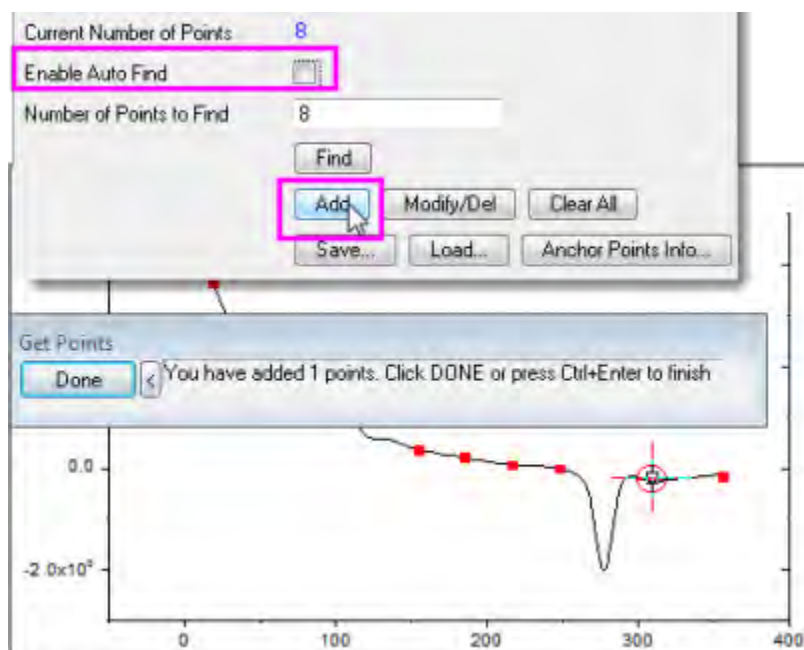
Current Number of Points 8

Enable Auto Find

Number of Points to Find 8

Find

Add

Modify/Del

Clear All

Save...

Load...

Anchor Points Info...

Get Points

Done

<

You have added 1 points. Click DONE or press Ctrl+Enter to finish

0.0

$-2.0x10^{2}$

0

100

200

300

400